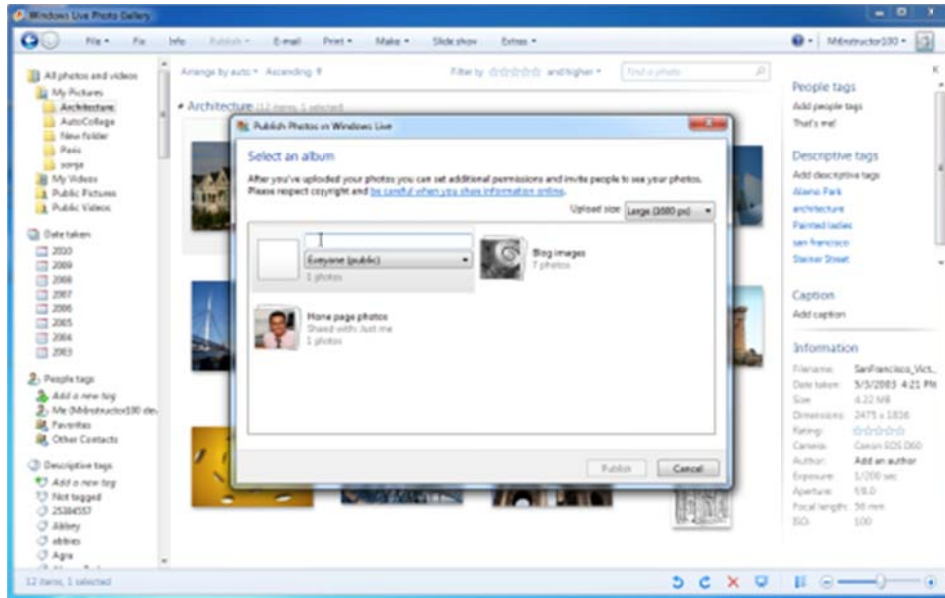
Windows Live Photo Gallery

File ▾ Fix Info Publish ▾ E-mail Print ▾ Make ▾ Slide show Extras ▾

MHinstructor100 ▾

All photos and videos
My Pictures
Architecture
AutoCollage
New folder
Paris
sonja
My Videos
Public Pictures
Public Videos

Date taken
2010
2009
2008
2007
2006
2005
2004
2003

People tags
Add a new tag
Me (MHinstructor100 dev
Favorites
Other Contacts

Descriptive tags
Add a new tag
Not tagged
25384557
Abbey
abbies
Agra

Arrange by auto ▾ Ascending ⇑

Filter by ☆☆☆☆☆ and higher ▾

Find a photo

Architecture (12 items, 1 selected)

Publish Photos in Windows Live

Select an album

After you've uploaded your photos you can set additional permissions and invite people to see your photos. Please respect copyright and be careful when you share information online.

Upload size: Large (1600 px)

Everyone (public)
1 photos

Blog images
7 photos

Home page photos
Shared with: Just me
1 photos

Publish Cancel

People tags
Add people tags
That's me!

Descriptive tags
Add descriptive tags
Alamo Park
architecture
Painted ladies
san francisco
Steiner Street

Caption
Add caption

Information
Filename: SanFrancisco_Vict...
Date taken: 5/3/2003 4:21 PM
Size: 4.22 MB
Dimensions: 2475 x 1836
Rating: ☆☆☆☆☆
Camera: Canon EOS D60
Author: Add an author
Exposure: 1/200 sec
Aperture: f/8.0
Focal length: 38 mm
ISO: 100

12 items, 1 selected